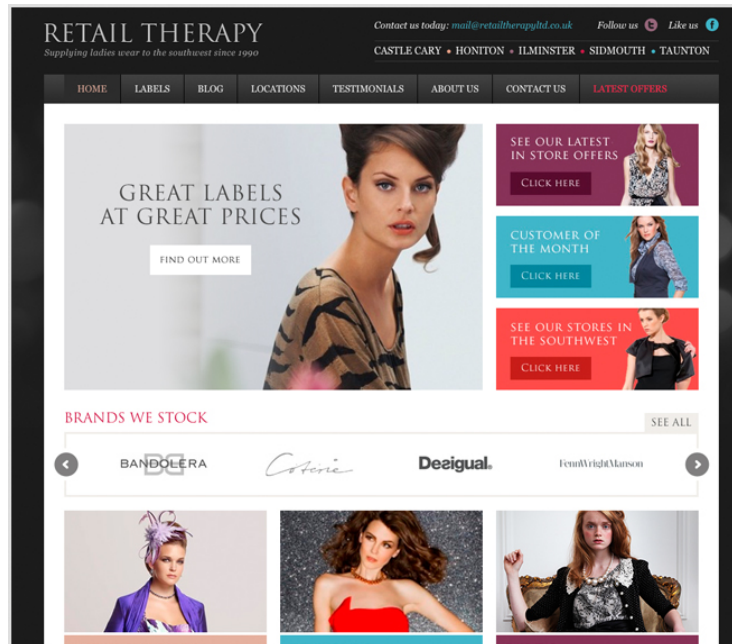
RETAIL THERAPY
Supplying ladies wear to the southwest since 1990

Contact us today: mail@retailtherapyltd.co.uk Follow us Like us

CASTLE CARY • HONITON • ILMINSTER • SIDMOUTH • TAUNTON

HOME LABELS BLOG LOCATIONS TESTIMONIALS ABOUT US CONTACT US LATEST OFFERS

GREAT LABELS AT GREAT PRICES

FIND OUT MORE

SEE OUR LATEST IN STORE OFFERS

CLICK HERE

CUSTOMER OF THE MONTH

CLICK HERE

SEE OUR STORES IN THE SOUTHWEST

CLICK HERE

BRANDS WE STOCK

SEE ALL

BANDOLERA Coterie Desigual. FennWrightManson